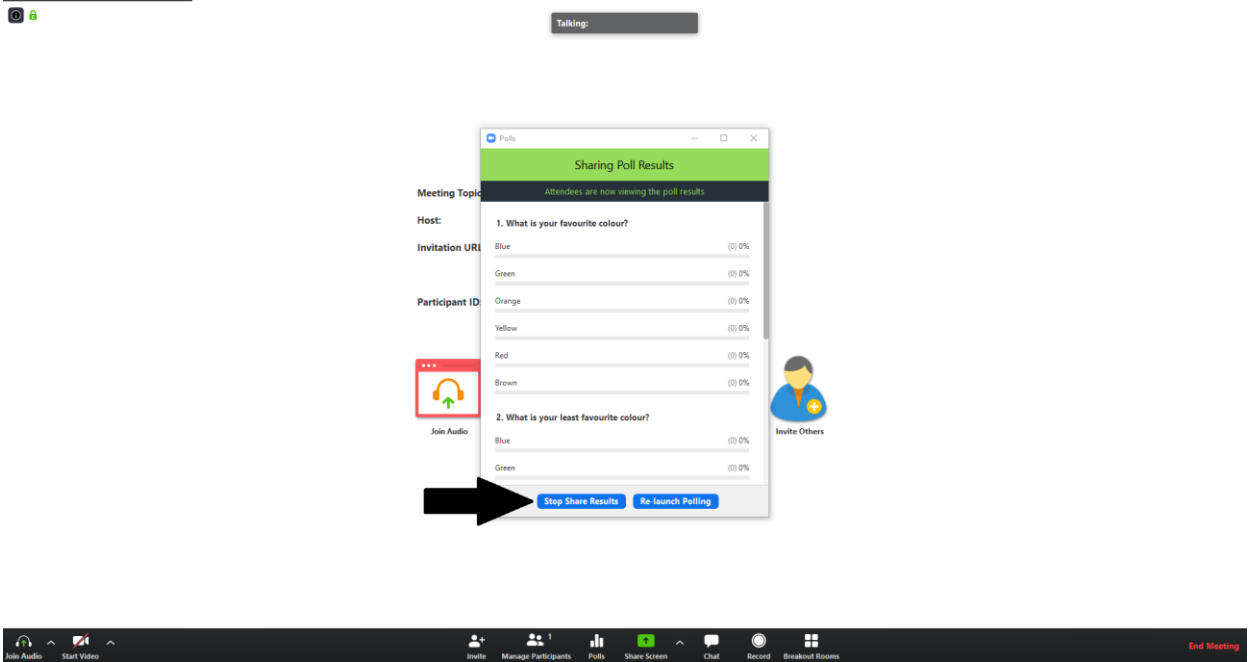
Talking:

Polls

Sharing Poll Results

Attendees are now viewing the poll results

1. What is your favourite colour?

Blue (0) 0%

Green (0) 0%

Orange (0) 0%

Yellow (0) 0%

Red (0) 0%

Brown (0) 0%

2. What is your least favourite colour?

Blue (0) 0%

Green (0) 0%

Stop Share Results

Re-launch Polling

Meeting Topic

Host:

Invitation URL

Participant ID:

Join Audio

Invite Others

Join Audio

Start Video

Invite

Manage Participants 1

Polls

Share Screen

Chat

Record

Breakout Rooms

End Meeting